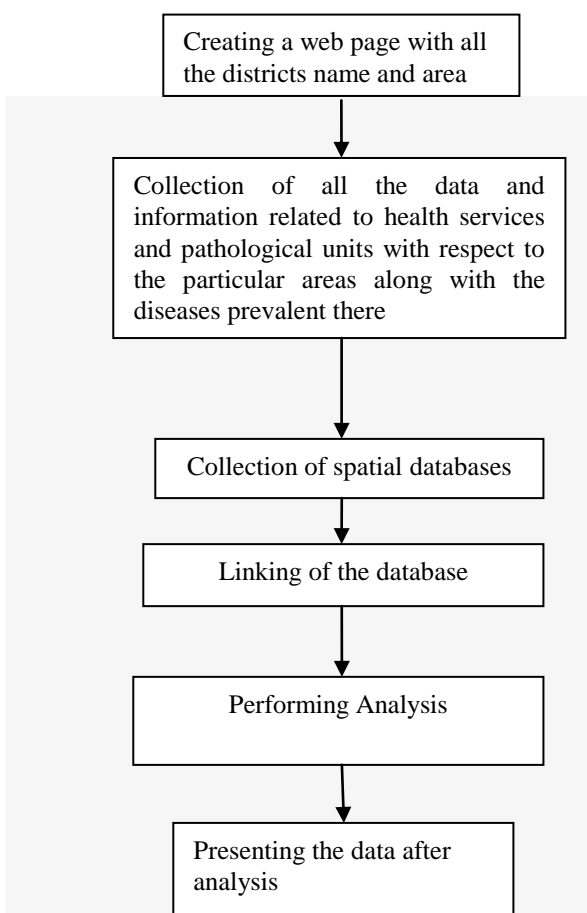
Creating a web page with all the districts name and area

Collection of all the data and information related to health services and pathological units with respect to the particular areas along with the diseases prevalent there

Collection of spatial databases

Linking of the database

Performing Analysis

Presenting the data after analysis